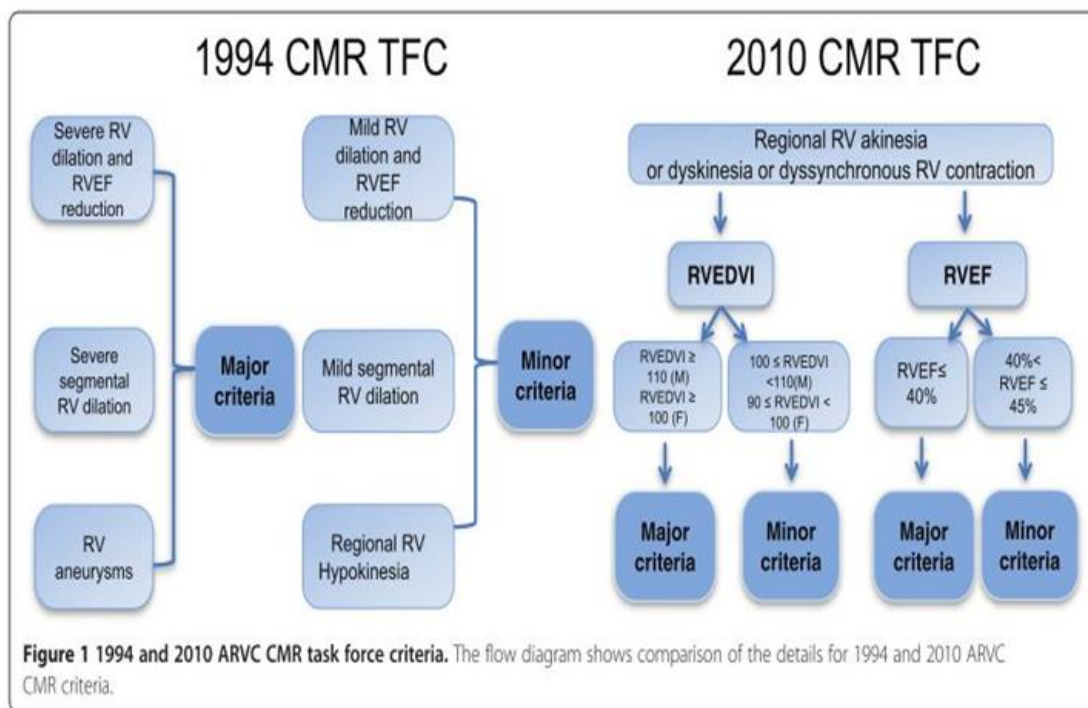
1994 CMR TFC

Severe RV dilation and RVEF reduction

Severe segmental RV dilation

RV aneurysms

Major criteria

Mild RV dilation and RVEF reduction

Mild segmental RV dilation

Regional RV Hypokinesia

Minor criteria

2010 CMR TFC

Regional RV akinesia or dyskinesia or dyssynchronous RV contraction

RVEDVI

RVEF

RVEDVI ≥ 110 (M) RVEDVI ≥ 100 (F)

100 ≤ RVEDVI <110(M) 90 ≤ RVEDVI < 100 (F)

RVEF≤ 40%

40%< RVEF ≤ 45%

Major criteria

Minor criteria

Major criteria

Minor criteria

**Figure 1 1994 and 2010 ARVC CMR task force criteria.** The flow diagram shows comparison of the details for 1994 and 2010 ARVC CMR criteria.